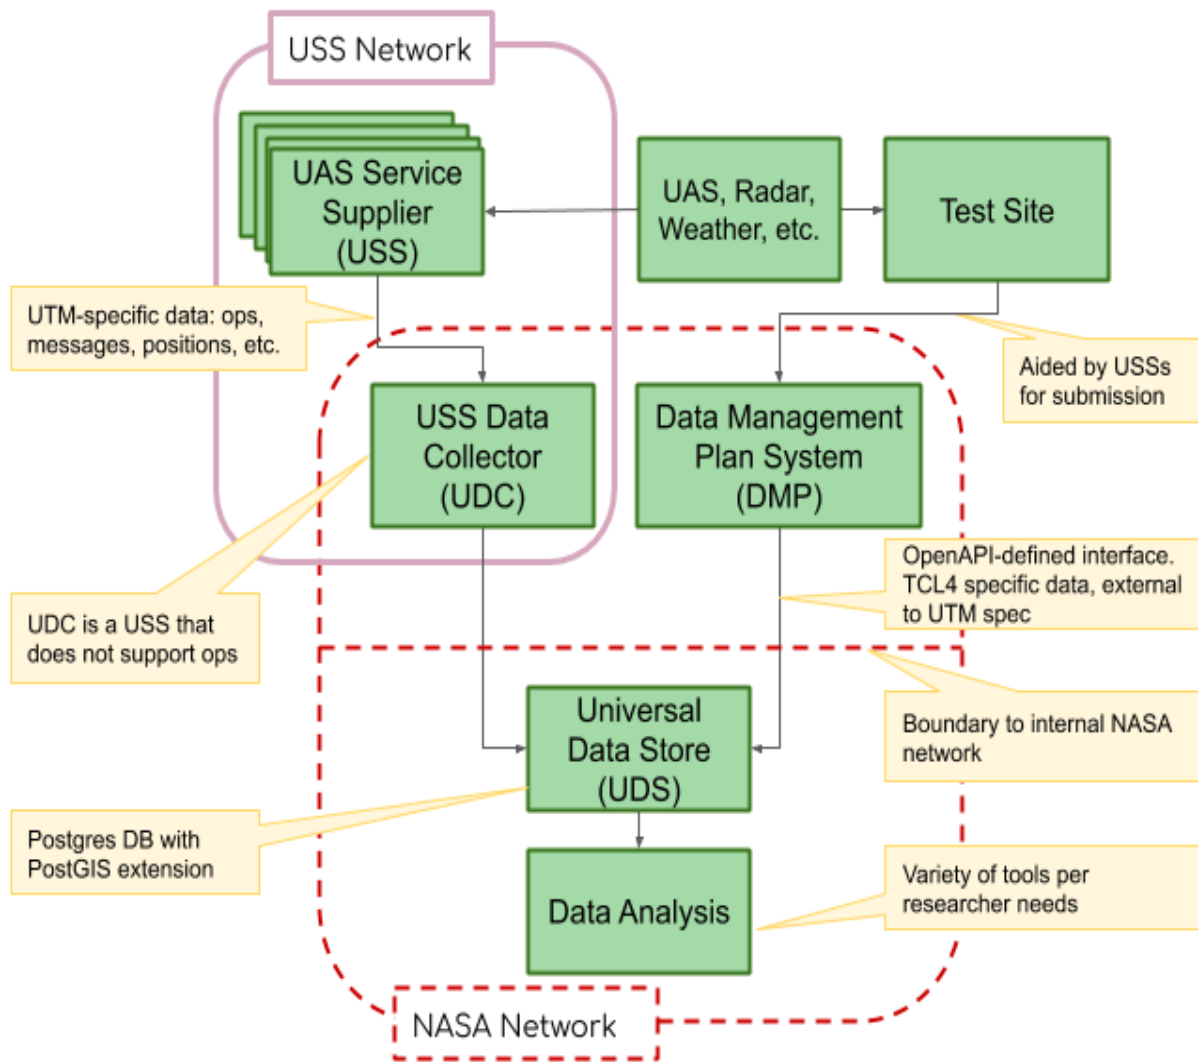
USS Network

UAS Service Supplier (USS)

UAS, Radar, Weather, etc.

Test Site

UTM-specific data: ops, messages, positions, etc.

Aided by USSs for submission

USS Data Collector (UDC)

Data Management Plan System (DMP)

UDC is a USS that does not support ops

OpenAPI-defined interface. TCL4 specific data, external to UTM spec

Boundary to internal NASA network

Universal Data Store (UDS)

Postgres DB with PostGIS extension

Data Analysis

Variety of tools per researcher needs

NASA Network